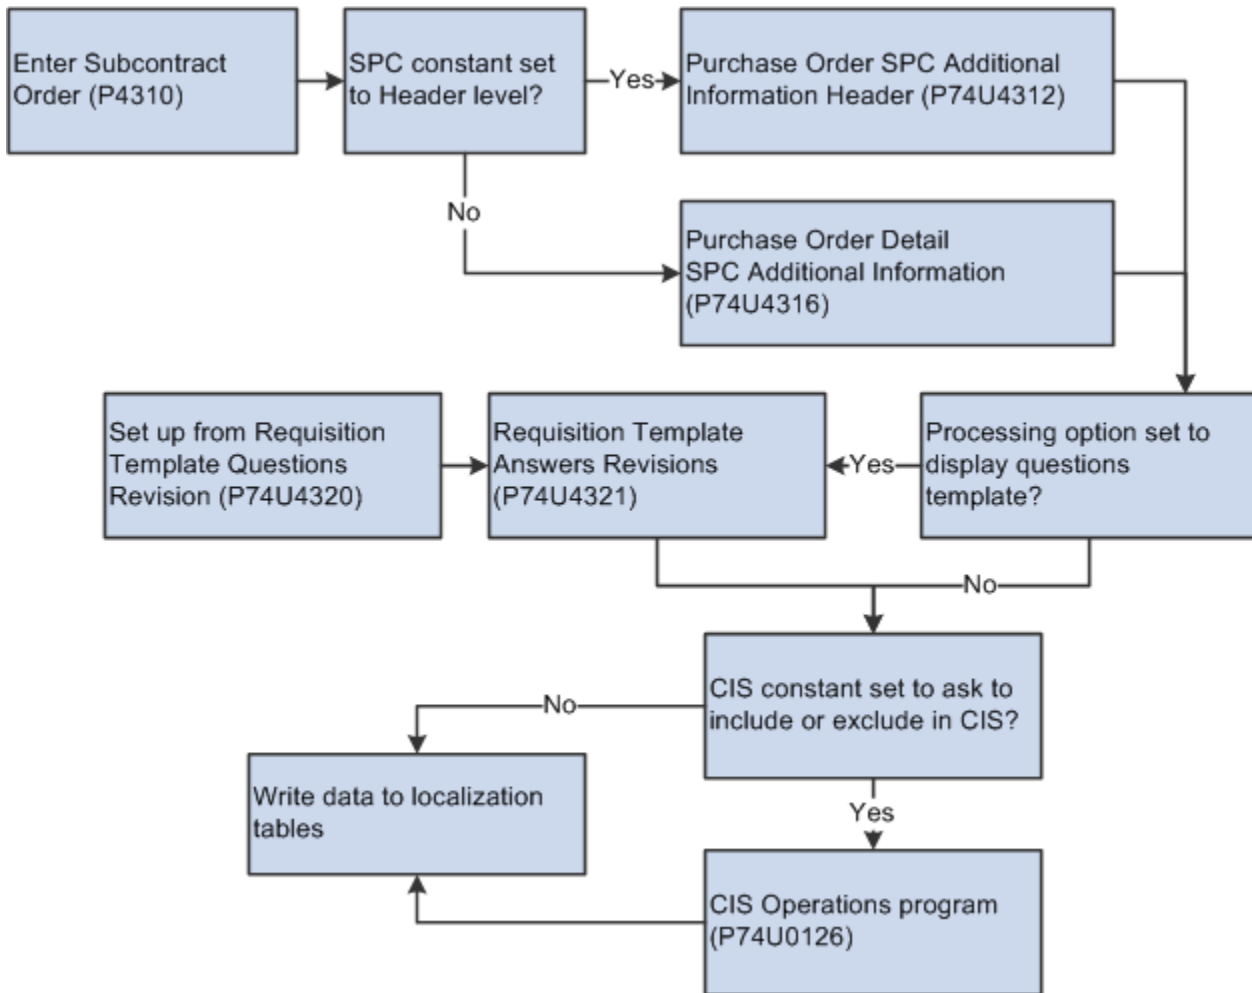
Enter Subcontract Order (P4310)

SPC constant set to Header level?

Yes

Purchase Order SPC Additional Information Header (P74U4312)

No

Purchase Order Detail SPC Additional Information (P74U4316)

Set up from Requisition Template Questions Revision (P74U4320)

Requisition Template Answers Revisions (P74U4321)

Yes

Processing option set to display questions template?

No

CIS constant set to ask to include or exclude in CIS?

No

Write data to localization tables

Yes

CIS Operations program (P74U0126)